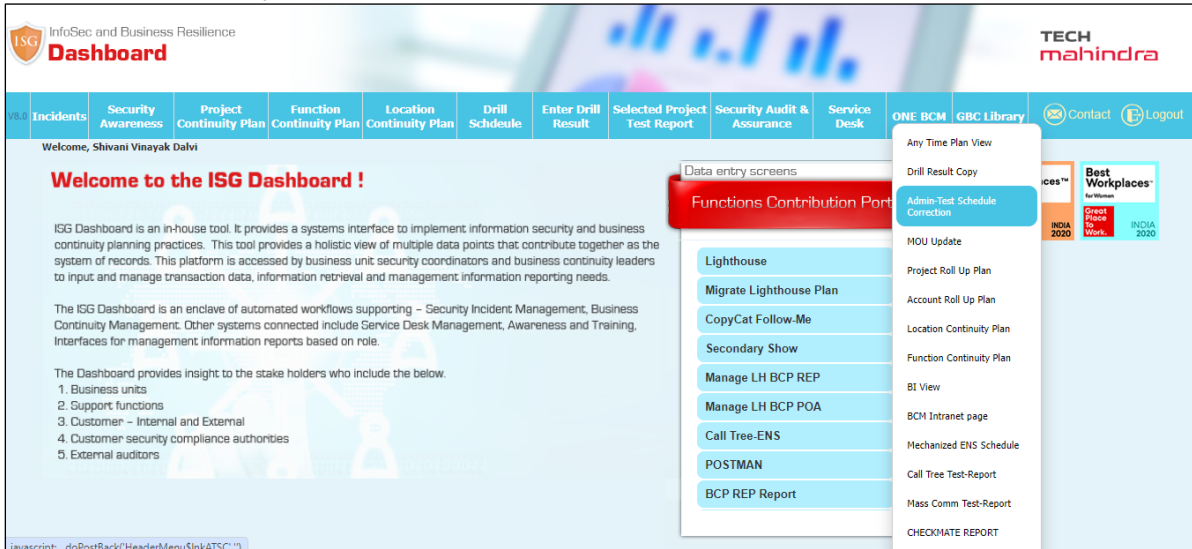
ISG InfoSec and Business Resilience
Dashboard

TECH mahindra

V8.0 Incidents | Security Awareness | Project Continuity Plan | Function Continuity Plan | Location Continuity Plan | Drill Schdeule | Enter Drill Result | Selected Project Test Report | Security Audit & Assurance | Service Desk | ONE BCM | GBC Library | Contact | Logout

Welcome, Shivani Vinayak Dalvi

Welcome to the ISG Dashboard !

ISG Dashboard is an in-house tool. It provides a systems interface to implement information security and business continuity planning practices. This tool provides a holistic view of multiple data points that contribute together as the system of records. This platform is accessed by business unit security coordinators and business continuity leaders to input and manage transaction data, information retrieval and management information reporting needs.

The ISG Dashboard is an enclave of automated workflows supporting – Security Incident Management, Business Continuity Management. Other systems connected include Service Desk Management, Awareness and Training, Interfaces for management information reports based on role.

The Dashboard provides insight to the stake holders who include the below.
1. Business units
2. Support functions
3. Customer – Internal and External
4. Customer security compliance authorities
5. External auditors

Data entry screens
Functions Contribution Port

Lighthouse
Migrate Lighthouse Plan
CopyCat Follow-Me
Secondary Show
Manage LH BCP REP
Manage LH BCP POA
Call Tree-ENS
POSTMAN
BCP REP Report

Any Time Plan View
Drill Result Copy
Admin-Test Schedule Correction
MOU Update
Project Roll Up Plan
Account Roll Up Plan
Location Continuity Plan
Function Continuity Plan
BI View
BCM Intranet page
Mechanized ENS Schedule
Call Tree Test-Report
Mass Comm Test-Report
CHECKMATE REPORT

aces™ INDIA 2020
Best Workplaces™ for Women Great Place To Work. INDIA 2020

javascript:__doPostBack('HeaderMenu$lnkATSC','')